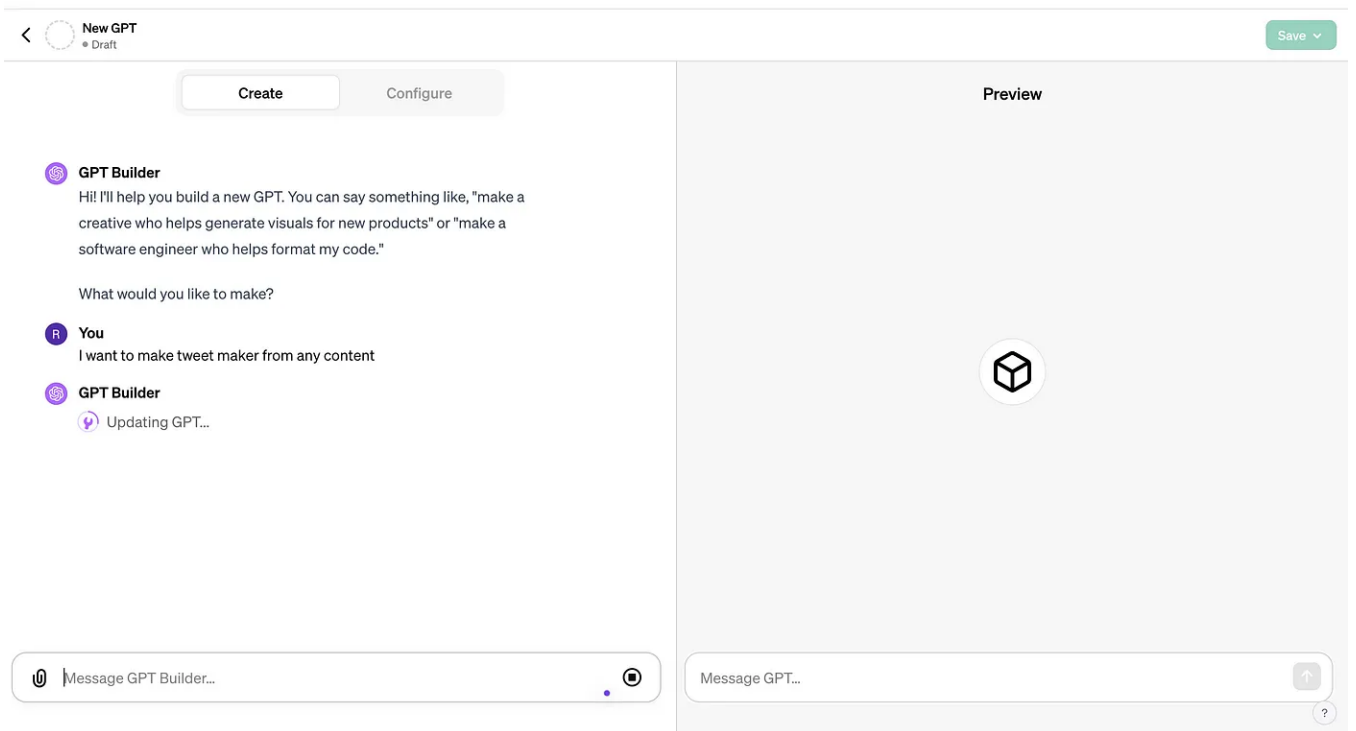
New GPT
Draft

Save

Create Configure

Preview

GPT Builder
Hi! I'll help you build a new GPT. You can say something like, "make a creative who helps generate visuals for new products" or "make a software engineer who helps format my code."

What would you like to make?

R
You
I want to make tweet maker from any content

GPT Builder
Updating GPT...

Message GPT Builder...

Message GPT...

?